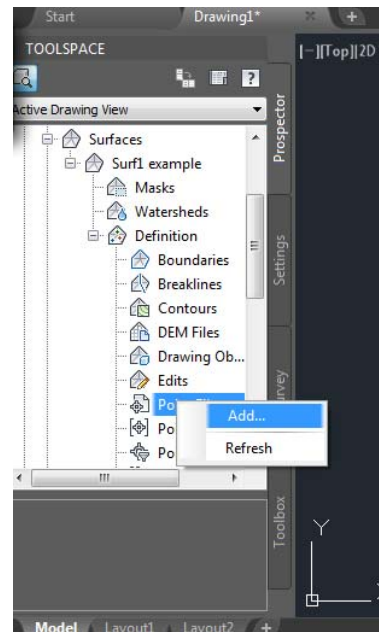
Start
Drawing1*
TOOLSPACE
[-][Top][2D
Active Drawing View
Surfaces
Surf1 example
Masks
Watersheds
Definition
Boundaries
Breaklines
Contours
DEM Files
Drawing Ob...
Edits
Po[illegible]
Po
Po
Add...
Refresh
Prospector
Settings
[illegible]urvey
Toolbox
III
Y
Model
Layout1
Layout2